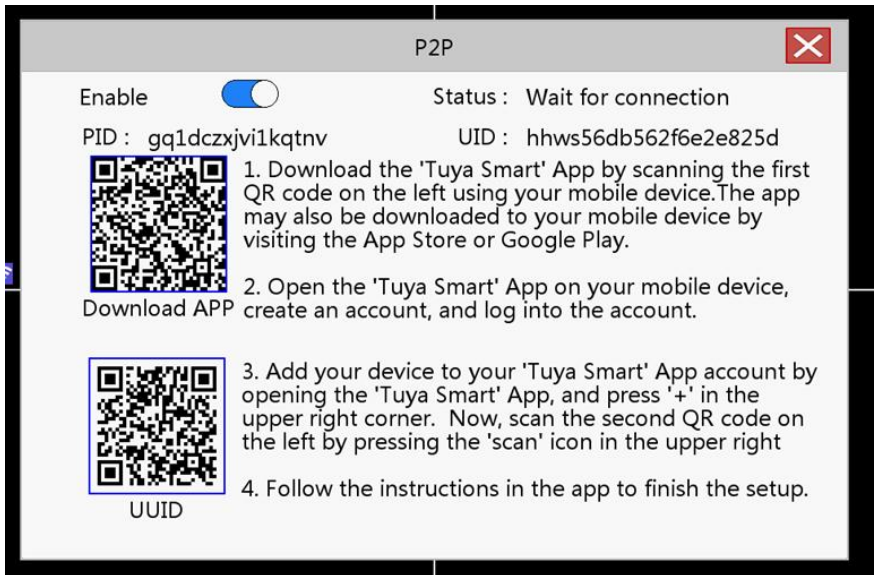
P2P

Enable

Status : Wait for connection

PID : gq1dczxjvi1kqtnv

UID : hhws56db562f6e2e825d

Download APP

1. Download the 'Tuya Smart' App by scanning the first QR code on the left using your mobile device.The app may also be downloaded to your mobile device by visiting the App Store or Google Play.

2. Open the 'Tuya Smart' App on your mobile device, create an account, and log into the account.

UUID

3. Add your device to your 'Tuya Smart' App account by opening the 'Tuya Smart' App, and press '+' in the upper right corner. Now, scan the second QR code on the left by pressing the 'scan' icon in the upper right

4. Follow the instructions in the app to finish the setup.